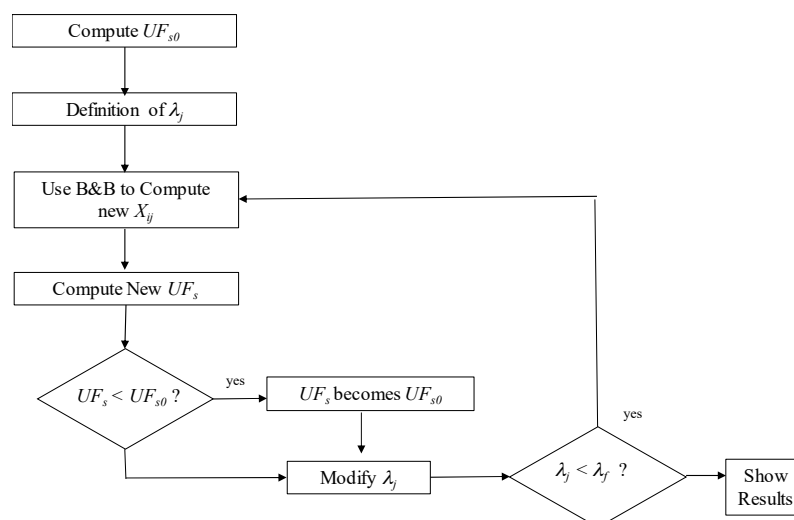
Compute $UF_{s0}$

Definition of $\lambda_j$

Use B&B to Compute new $X_{ij}$

Compute New $UF_s$

$UF_s < UF_{s0}$ ?

yes

$UF_s$ becomes $UF_{s0}$

Modify $\lambda_j$

$\lambda_j < \lambda_f$ ?

yes

Show Results